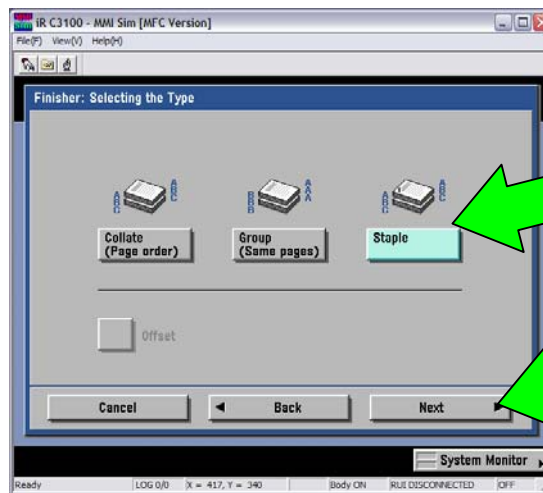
iR C3100 - MMI Sim [MFC Version]

File(F) View(V) Help(H)

Finisher: Selecting the Type

ABC ABC

Collate (Page order)

BBB AAA

Group (Same pages)

ABC ABC

Staple

Offset

Cancel

Back

Next

System Monitor

Ready LOG 0/0 X = 417, Y = 340 Body ON RUI DISCONNECTED OFF